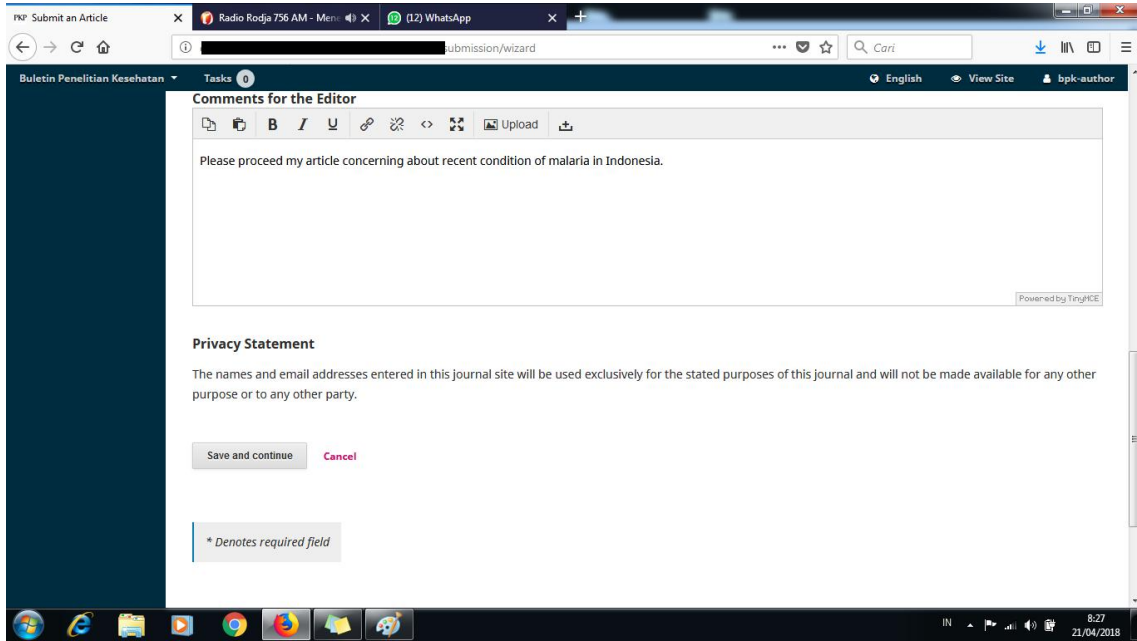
PKP Submit an Article ×
Radio Rodja 756 AM - Mene ×
(12) WhatsApp ×

submission/wizard
Cari

Buletin Penelitian Kesehatan
Tasks 0
English
View Site
bpk-author

Comments for the Editor

B I U
Upload

Please proceed my article concerning about recent condition of malaria in Indonesia.

Powered by TinyMCE

Privacy Statement

The names and email addresses entered in this journal site will be used exclusively for the stated purposes of this journal and will not be made available for any other purpose or to any other party.

Save and continue
Cancel

* Denotes required field

IN
8:27
21/04/2018